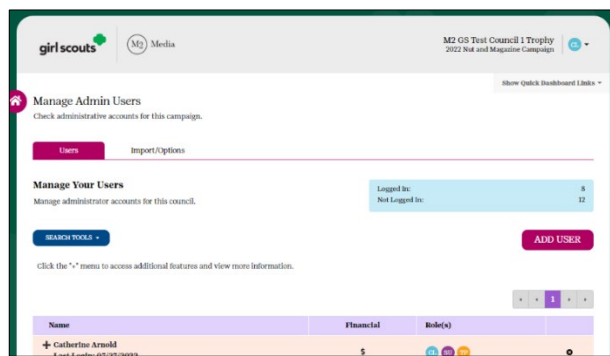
girl scouts

M2 Media

M2 GS Test Council 1 Trophy
2022 Nut and Magazine Campaign

CL

Show Quick Dashboard Links

Manage Admin Users

Check administrative accounts for this campaign.

Users

Import/Options

Manage Your Users

Manage administrator accounts for this council.

| | |
|---|---|
| Logged In: | 8 |
| Not Logged In: | 12 |

SEARCH TOOLS

ADD USER

Click the "+" menu to access additional features and view more information.

1

| Name | Financial | Role(s) | |
|---|---|---|---|
| + Catherine Arnold Last Login: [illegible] | $ | CL SU TD | |